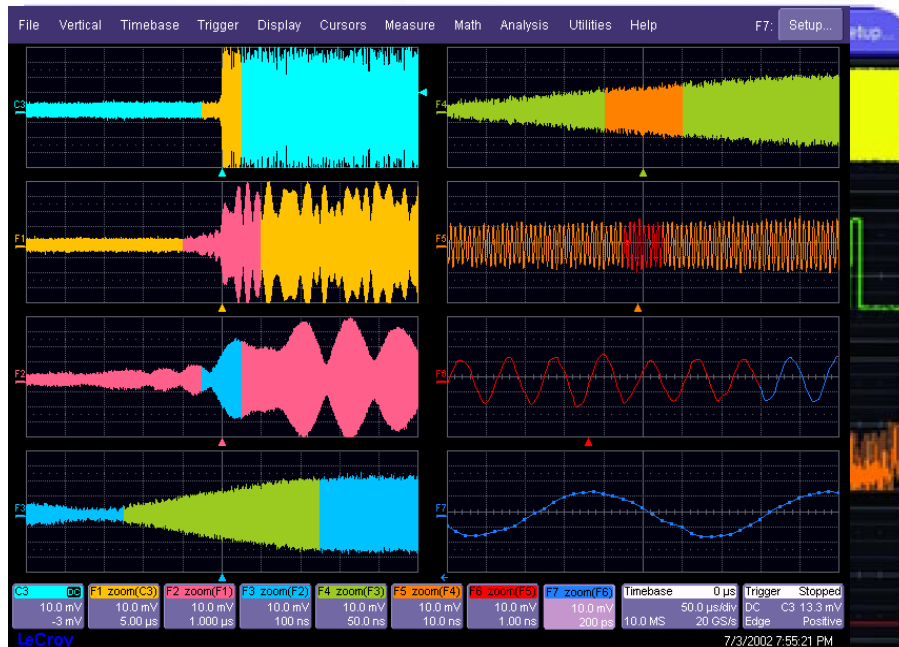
File Vertical Timebase Trigger Display Cursors Measure Math Analysis Utilities Help F7: Setup...

C3
F1
F2
F3
F4
F5
F6
F7

| C3 DC | F1 zoom(C3) | F2 zoom(F1) | F3 zoom(F2) | F4 zoom(F3) | F5 zoom(F4) | F6 zoom(F5) | F7 zoom(F6) | Timebase 0 µs | Trigger Stopped |
|---|---|---|---|---|---|---|---|---|---|
| 10.0 mV | 10.0 mV | 10.0 mV | 10.0 mV | 10.0 mV | 10.0 mV | 10.0 mV | 10.0 mV | 50.0 µs/div | DC C3 13.3 mV |
| -3 mV | 5.00 µs | 1.000 µs | 100 ns | 50.0 ns | 10.0 ns | 1.00 ns | 200 ps | 10.0 MS 20 GS/s | Edge Positive |

LeCroy
7/3/2002 7:55:21 PM